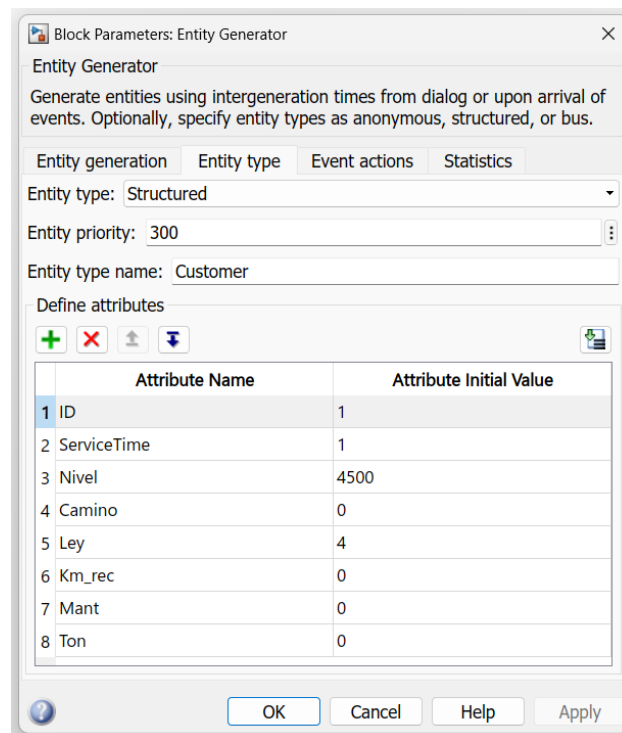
Block Parameters: Entity Generator

Entity Generator

Generate entities using intergeneration times from dialog or upon arrival of events. Optionally, specify entity types as anonymous, structured, or bus.

Entity generation | Entity type | Event actions | Statistics

Entity type: Structured

Entity priority: 300

Entity type name: Customer

Define attributes

| | Attribute Name | Attribute Initial Value |
|---|---|---|
| 1 | ID | 1 |
| 2 | ServiceTime | 1 |
| 3 | Nivel | 4500 |
| 4 | Camino | 0 |
| 5 | Ley | 4 |
| 6 | Km_rec | 0 |
| 7 | Mant | 0 |
| 8 | Ton | 0 |

OK Cancel Help Apply